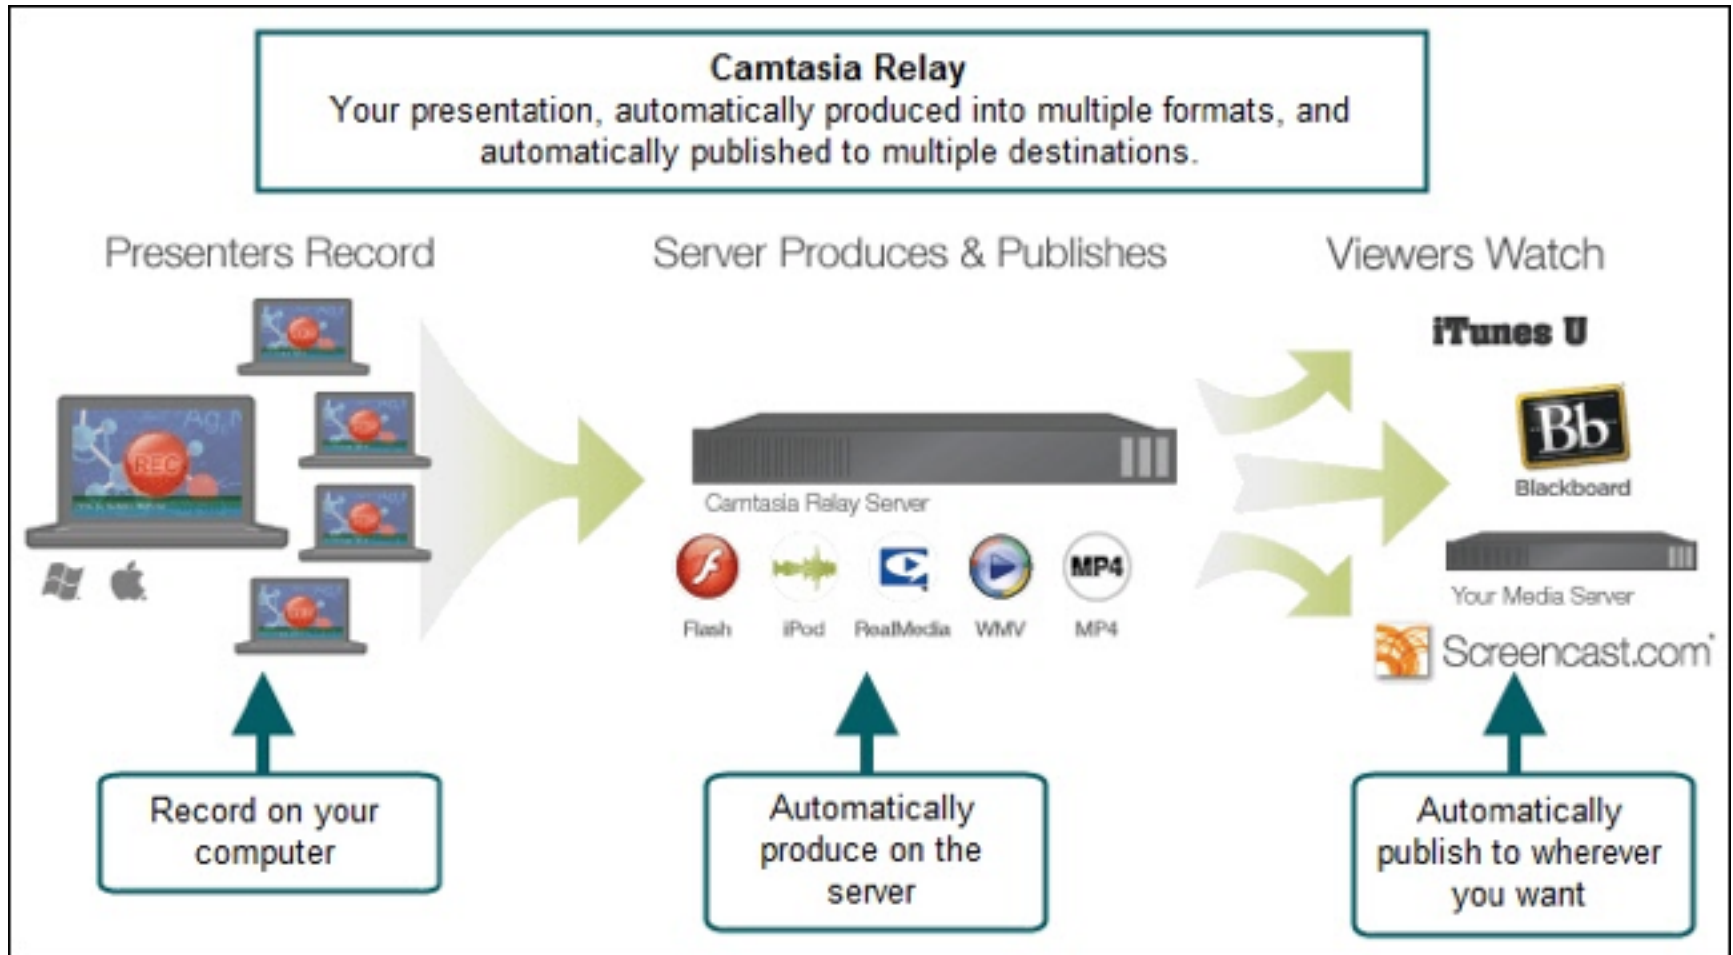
Camtasia Relay
Your presentation, automatically produced into multiple formats, and automatically published to multiple destinations.

Presenters Record

Server Produces & Publishes

Viewers Watch

REC

Camtasia Relay Server

MP4

Flash iPod RealMedia WMV MP4

iTunes U

Bb
Blackboard

Your Media Server

Screencast.com

Record on your computer

Automatically produce on the server

Automatically publish to wherever you want